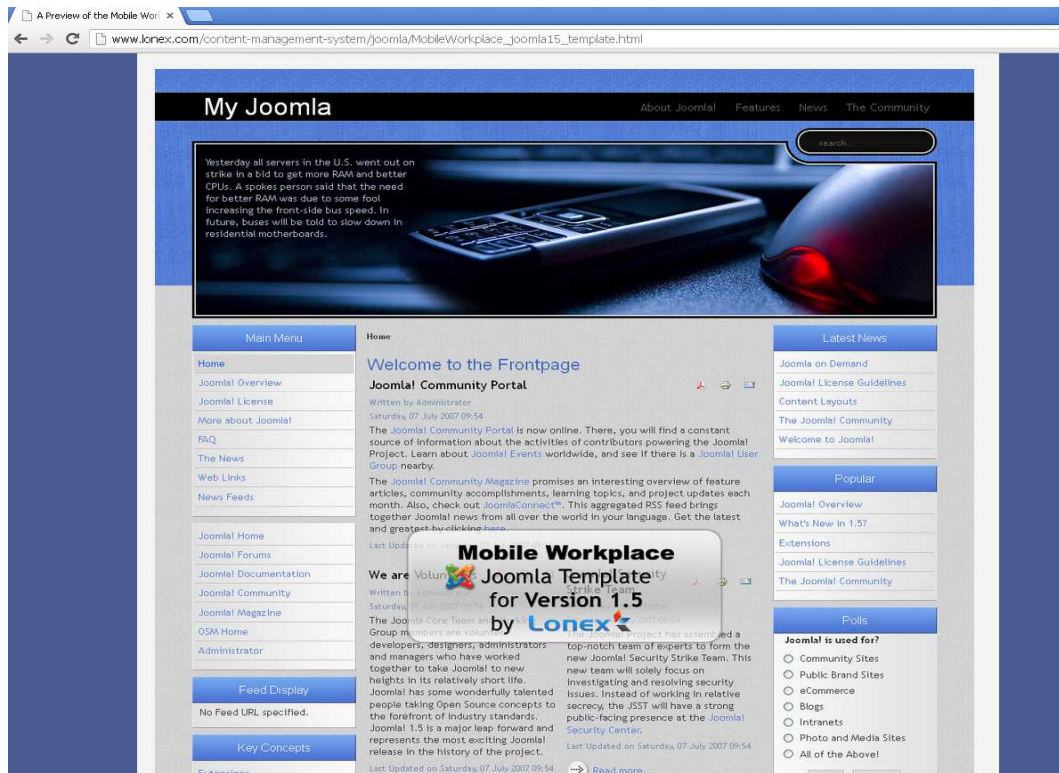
A Preview of the Mobile Wor ×

www.lonex.com/content-management-system/joomla/MobileWorkplace_joomla15_template.html

My Joomla

About Joomla! Features News The Community

search...

Yesterday all servers in the U.S. went out on strike in a bid to get more RAM and better CPUs. A spokes person said that the need for better RAM was due to some fool increasing the front-side bus speed. In future, buses will be told to slow down in residential motherboards.

Main Menu

Home
Joomla! Overview
Joomla! License
More about Joomla!
FAQ
The News
Web Links
News Feeds

Joomla! Home
Joomla! Forums
Joomla! Documentation
Joomla! Community
Joomla! Magazine
OSM Home
Administrator

Feed Display

No Feed URL specified.

Key Concepts

Home

Welcome to the Frontpage

Joomla! Community Portal

Written by Administrator
Saturday, 07 July 2007 09:54

The Joomla! Community Portal is now online. There, you will find a constant source of information about the activities of contributors powering the Joomla! Project. Learn about Joomla! Events worldwide, and see if there is a Joomla! User Group nearby.

The Joomla! Community Magazine promises an interesting overview of feature articles, community accomplishments, learning topics, and project updates each month. Also, check out JoomlaConnect™. This aggregated RSS feed brings together Joomla! news from all over the world in your language. Get the latest and greatest by clicking here.

Last Updated on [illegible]

We are Volun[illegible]

Written b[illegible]
Saturday, 07 July 2007 09:54

The Joomla Core Team and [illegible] Group members are volunt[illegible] developers, designers, administrators and managers who have worked together to take Joomla! to new heights in its relatively short life. Joomla! has some wonderfully talented people taking Open Source concepts to the forefront of industry standards. Joomla! 1.5 is a major leap forward and represents the most exciting Joomla! release in the history of the project.

Last Updated on Saturday, 07 July 2007 09:54

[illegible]ity Strike Team

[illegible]
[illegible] 2007 09:54

The Joomla! Project has assembled a top-notch team of experts to form the new Joomla! Security Strike Team. This new team will solely focus on investigating and resolving security issues. Instead of working in relative secrecy, the JSST will have a strong public-facing presence at the Joomla! Security Center.

Last Updated on Saturday, 07 July 2007 09:54

Read more...

Mobile Workplace
Joomla Template
for Version 1.5
by Lonex

Latest News

Joomla on Demand
Joomla! License Guidelines
Content Layouts
The Joomla! Community
Welcome to Joomla!

Popular

Joomla! Overview
What's New in 1.5?
Extensions
Joomla! License Guidelines
The Joomla! Community

Polls

Joomla! is used for?

Community Sites
Public Brand Sites
eCommerce
Blogs
Intranets
Photo and Media Sites
All of the Above!